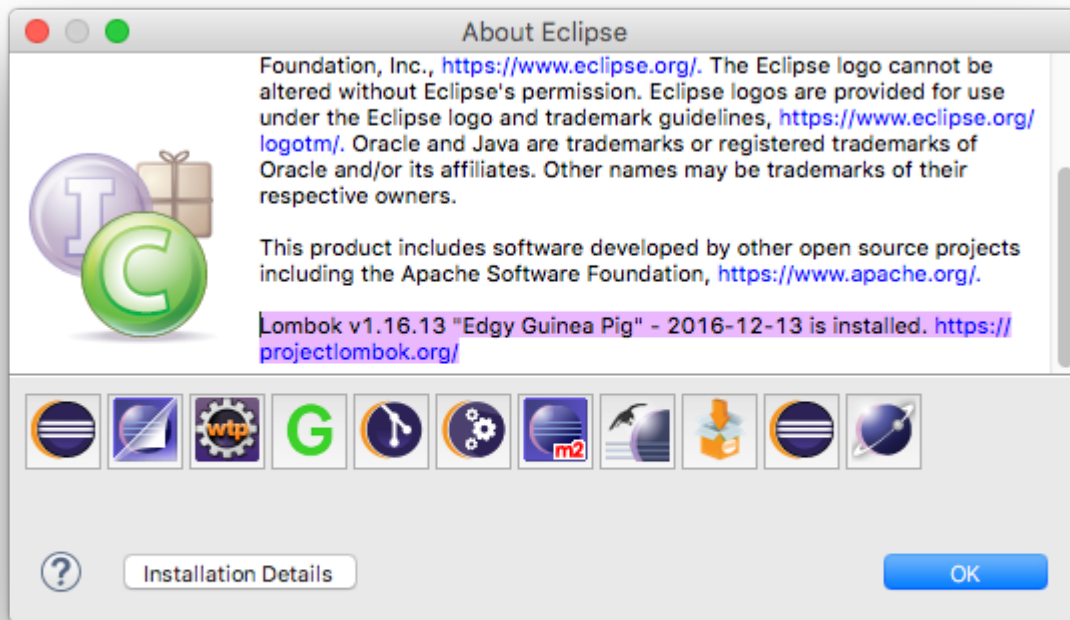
About Eclipse

Foundation, Inc., https://www.eclipse.org/. The Eclipse logo cannot be altered without Eclipse's permission. Eclipse logos are provided for use under the Eclipse logo and trademark guidelines, https://www.eclipse.org/logotm/. Oracle and Java are trademarks or registered trademarks of Oracle and/or its affiliates. Other names may be trademarks of their respective owners.

This product includes software developed by other open source projects including the Apache Software Foundation, https://www.apache.org/.

Lombok v1.16.13 "Edgy Guinea Pig" - 2016-12-13 is installed. https://projectlombok.org/

wtp G m2

?

Installation Details

OK